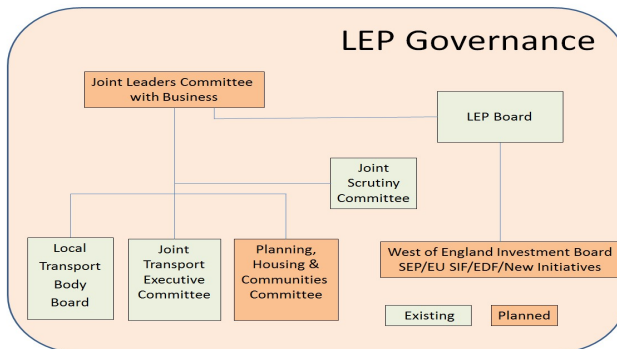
LEP Governance

Joint Leaders Committee with Business

LEP Board

Joint Scrutiny Committee

Local Transport Body Board

Joint Transport Executive Committee

Planning, Housing & Communities Committee

West of England Investment Board SEP/EU SIF/EDF/New Initiatives

Existing

Planned